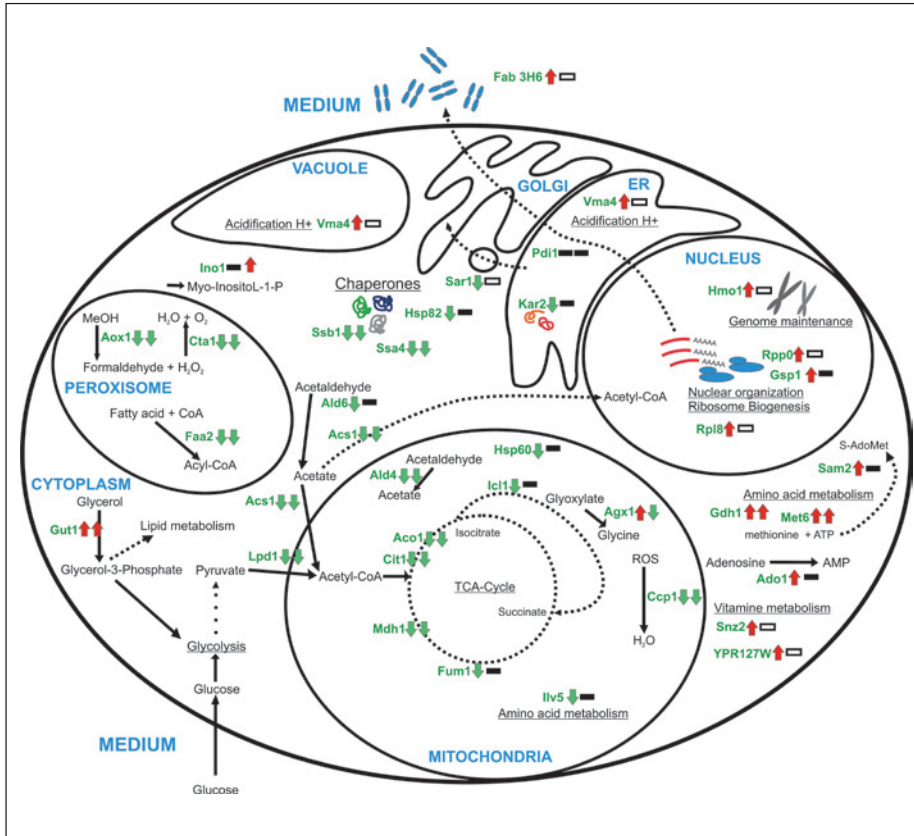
MEDIUM

Fab 3H6

VACUOLE

Acidification H+ Vma4

GOLGI

ER

Vma4

Acidification H+

Ino1

Myo-InositoL-1-P

Pdi1

NUCLEUS

Sar1

Chaperones

Hmo1

MeOH

Aox1

$H_2O + O_2$

Cta1

Formaldehyde + $H_2O_2$

Ssb1

Hsp82

Ssa4

Kar2

Genome maintenance

Rpp0

Gsp1

PEROXISOME

Nuclear organization
Ribosome Biogenesis

Acetaldehyde

Ald6

Acetyl-CoA

Fatty acid + CoA

Faa2

Acyl-CoA

Acs1

Rpl8

S-AdoMet

CYTOPLASM

Acetate

Hsp60

Sam2

Acetaldehyde

Ald4

Acetate

Icl1

Glyoxylate

Agx1

Amino acid metabolism

Glycerol

Gut1

Lipid metabolism

Acs1

Glycine

Gdh1

Met6

methionine + ATP

Aco1

Isocitrate

Lpd1

Cit1

Pyruvate

Glycerol-3-Phosphate

Acetyl-CoA

ROS

Adenosine

AMP

Ado1

TCA-Cycle

Ccp1

Succinate

Vitamine metabolism

Mdh1

Snz2

Glycolysis

$H_2O$

YPR127W

Fum1

Glucose

Ilv5

Amino acid metabolism

MEDIUM

MITOCHONDRIA

Glucose